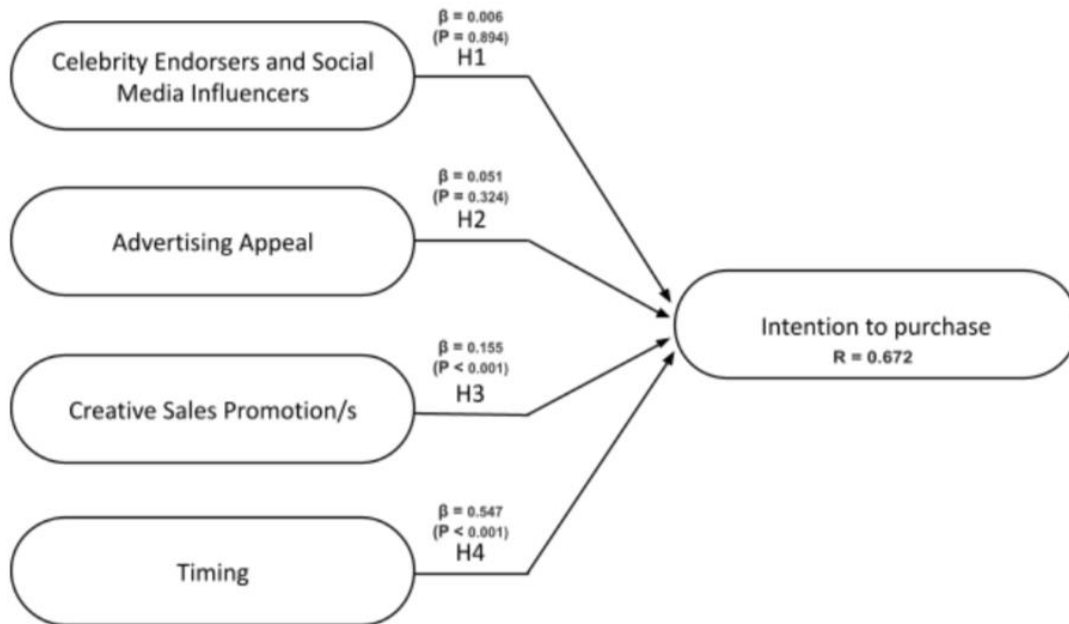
Celebrity Endorsers and Social Media Influencers

$\beta = 0.006$
$(P = 0.894)$
H1

Advertising Appeal

$\beta = 0.051$
$(P = 0.324)$
H2

Creative Sales Promotion/s

$\beta = 0.155$
$(P < 0.001)$
H3

Timing

$\beta = 0.547$
$(P < 0.001)$
H4

Intention to purchase
R = 0.672